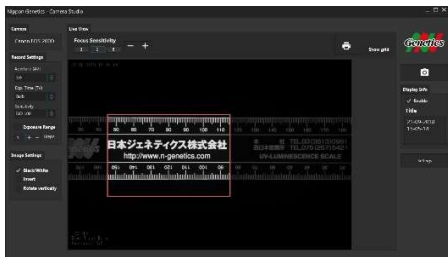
Nippon Genetics · Camera Studio

Camera
Canon EOS 2000D

Record Settings
Aperture (f/#)
Exp. Time (s)
Sensitivity
Exposure Range

Image Settings
✓ Black/White
Invert
Rotate vertically

Live View
Focus Sensitivity
1 2 3
— +

Show grid

Genetics

Display Info
✓ Enable
Title

Settings

50 60 70 80 90 100 110
日本ジェネティクス株式会社
http://www.n-genetics.com
UV-LUMINESCENCE SCALE
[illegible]